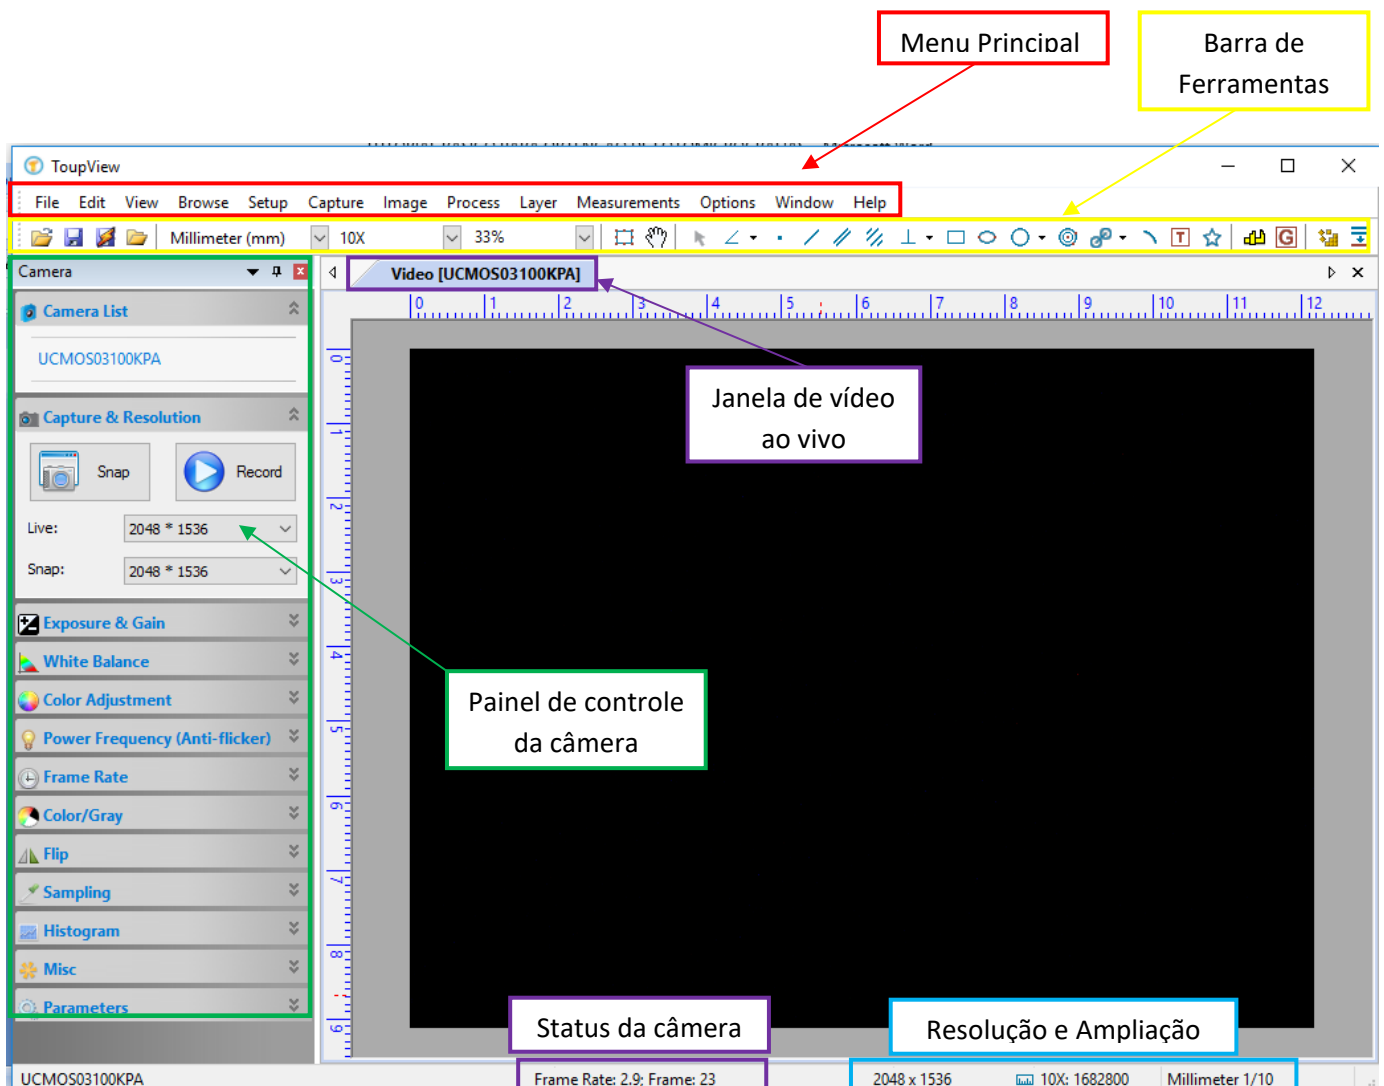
Menu Principal

Barra de Ferramentas

ToupView

File Edit View Browse Setup Capture Image Process Layer Measurements Options Window Help

Millimeter (mm) 10X 33%

Camera

Camera List

UCMOS03100KPA

Capture & Resolution

Snap

Record

Live: 2048 * 1536

Snap: 2048 * 1536

Exposure & Gain

White Balance

Color Adjustment

Power Frequency (Anti-flicker)

Frame Rate

Color/Gray

Flip

Sampling

Histogram

Misc

Parameters

Video [UCMOS03100KPA]

0 1 2 3 4 5 6 7 8 9 10 11 12

0 1 2 3 4 5 6 7 8 9

Janela de vídeo ao vivo

Painel de controle da câmera

Status da câmera

Resolução e Ampliação

UCMOS03100KPA

Frame Rate: 2.9; Frame: 23

2048 x 1536

10X: 1682800

Millimeter 1/10